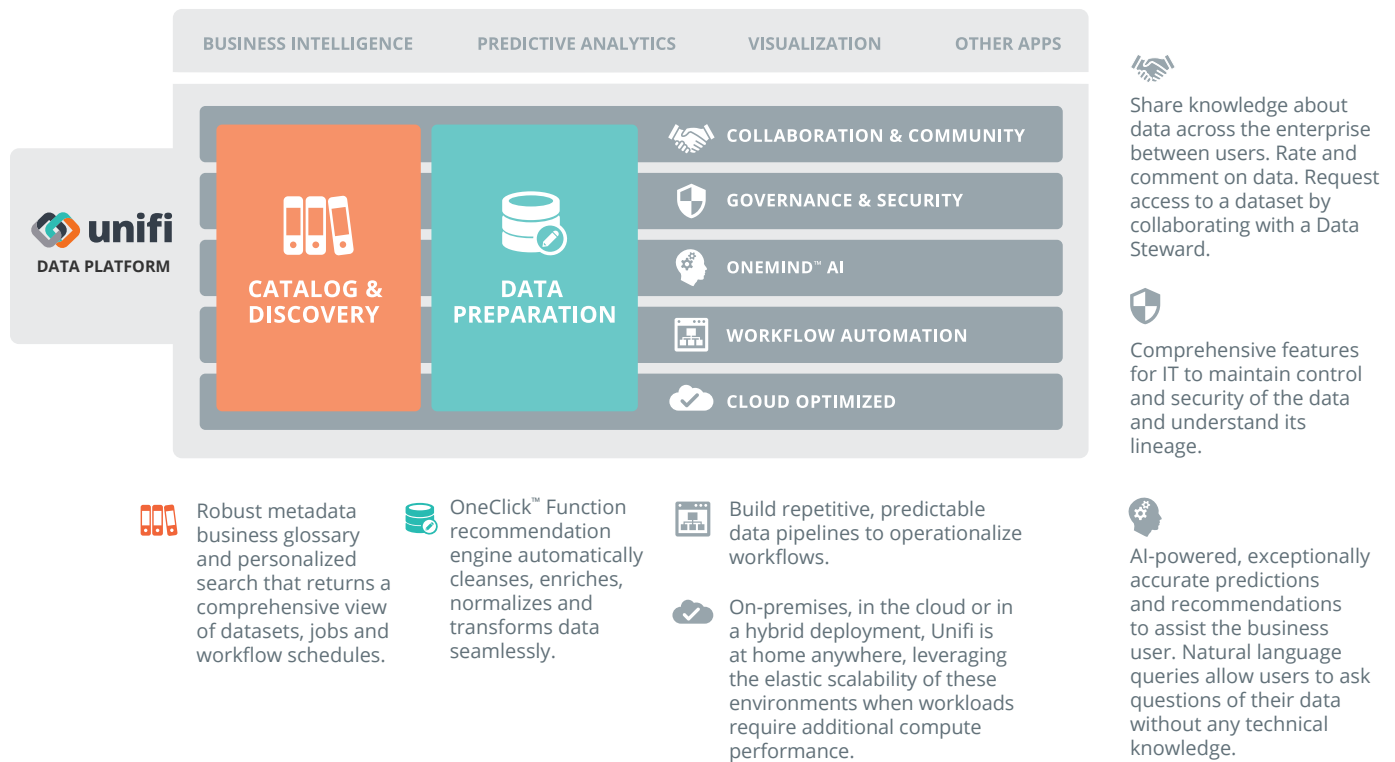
BUSINESS INTELLIGENCE PREDICTIVE ANALYTICS VISUALIZATION OTHER APPS

unifi
DATA PLATFORM

CATALOG & DISCOVERY

DATA PREPARATION

COLLABORATION & COMMUNITY

GOVERNANCE & SECURITY

ONEMIND™ AI

WORKFLOW AUTOMATION

CLOUD OPTIMIZED

Share knowledge about data across the enterprise between users. Rate and comment on data. Request access to a dataset by collaborating with a Data Steward.

Comprehensive features for IT to maintain control and security of the data and understand its lineage.

AI-powered, exceptionally accurate predictions and recommendations to assist the business user. Natural language queries allow users to ask questions of their data without any technical knowledge.

Robust metadata business glossary and personalized search that returns a comprehensive view of datasets, jobs and workflow schedules.

OneClick™ Function recommendation engine automatically cleanses, enriches, normalizes and transforms data seamlessly.

Build repetitive, predictable data pipelines to operationalize workflows.

On-premises, in the cloud or in a hybrid deployment, Unifi is at home anywhere, leveraging the elastic scalability of these environments when workloads require additional compute performance.